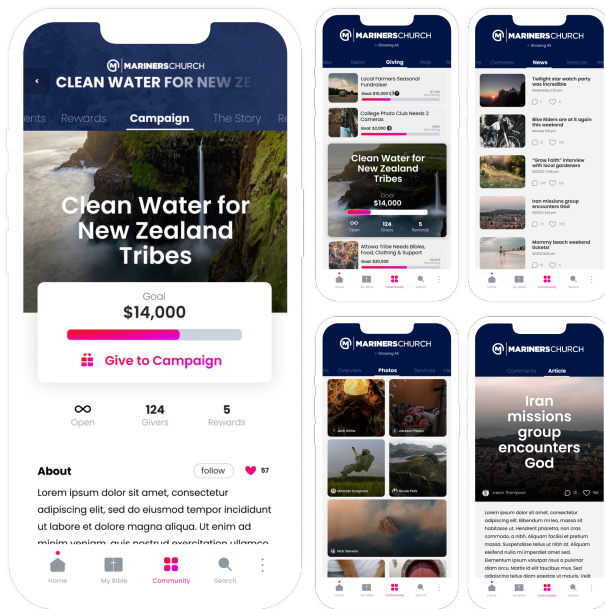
MARINERSCHURCH

CLEAN WATER FOR NEW ZE

ents Rewards Campaign The Story Re

Clean Water for New Zealand Tribes

Goal
$14,000

Give to Campaign

∞
Open

124
Givers

5
Rewards

About

follow

57

Lorem ipsum dolor sit amet, consectetur adipiscing elit, sed do eiusmod tempor incididunt ut labore et dolore magna aliqua. Ut enim ad minim veniam, quis nostrud exercitation ullamco

Home My Bible Community Search

MARINERSCHURCH
Showing All

News Giving Help

Local Farmers Seasonal Fundraiser
Goal: $10,000

College Photo Club Needs 2 Cameras
Goal: $3,000

Clean Water for New Zealand Tribes
Goal
$14,000
∞ Open
124 Givers
5 Rewards

Attawa Tribe Needs Bibles, Food, Clothing & Support

Home My Bible Community Search

MARINERSCHURCH
Showing All

Overview News Giving

Twilight star watch party was incredible

Bike Riders are at it again this weekend

"Grow Faith" interview with local gardeners

Iran missions group encounters God

Mommy beach weekend tickets!

Home My Bible Community Search

MARINERSCHURCH
Showing All

Overview Photos Services

Jack White

Jordan Peele

Miranda Cosgrove

Nicole Felix

Nick Reeves

Home My Bible Community Search

MARINERSCHURCH

Comments Article

Iran missions group encounters God

Jason Thompson

Lorem ipsum dolor sit amet, consectetur adipiscing elit. Bibendum mi leo, massa sit habitasse dui. Pellentesque pharetra, non cras commodo, a nibh eget. Suspendisse tellus ut nibh at. Aliquam eleifend nulla mi imperdiet amet sed. Elementum ipsum mi consequat vel, in amet, felis nam. Mattis et id aenean magna sit ut amet.

Home My Bible Community Search